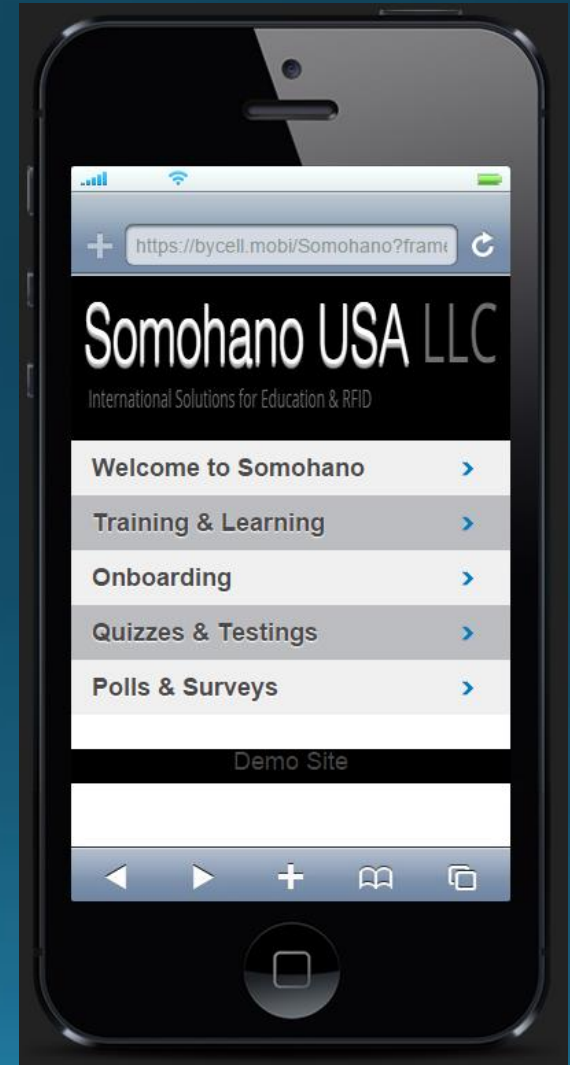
https://bycell.mobi/Somohano?frame

Somohano USA LLC

International Solutions for Education & RFID

Welcome to Somohano

Training & Learning

Onboarding

Quizzes & Testings

Polls & Surveys

Demo Site